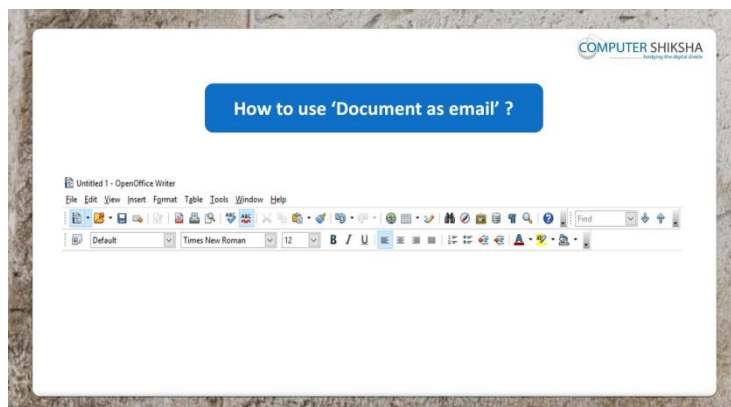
COMPUTER SHIKSHA
bridging the digital divide

How to use 'Document as email' ?

Untitled 1 - OpenOffice Writer

File Edit View Insert Format Table Tools Window Help

Find

Default Times New Roman 12 B I U